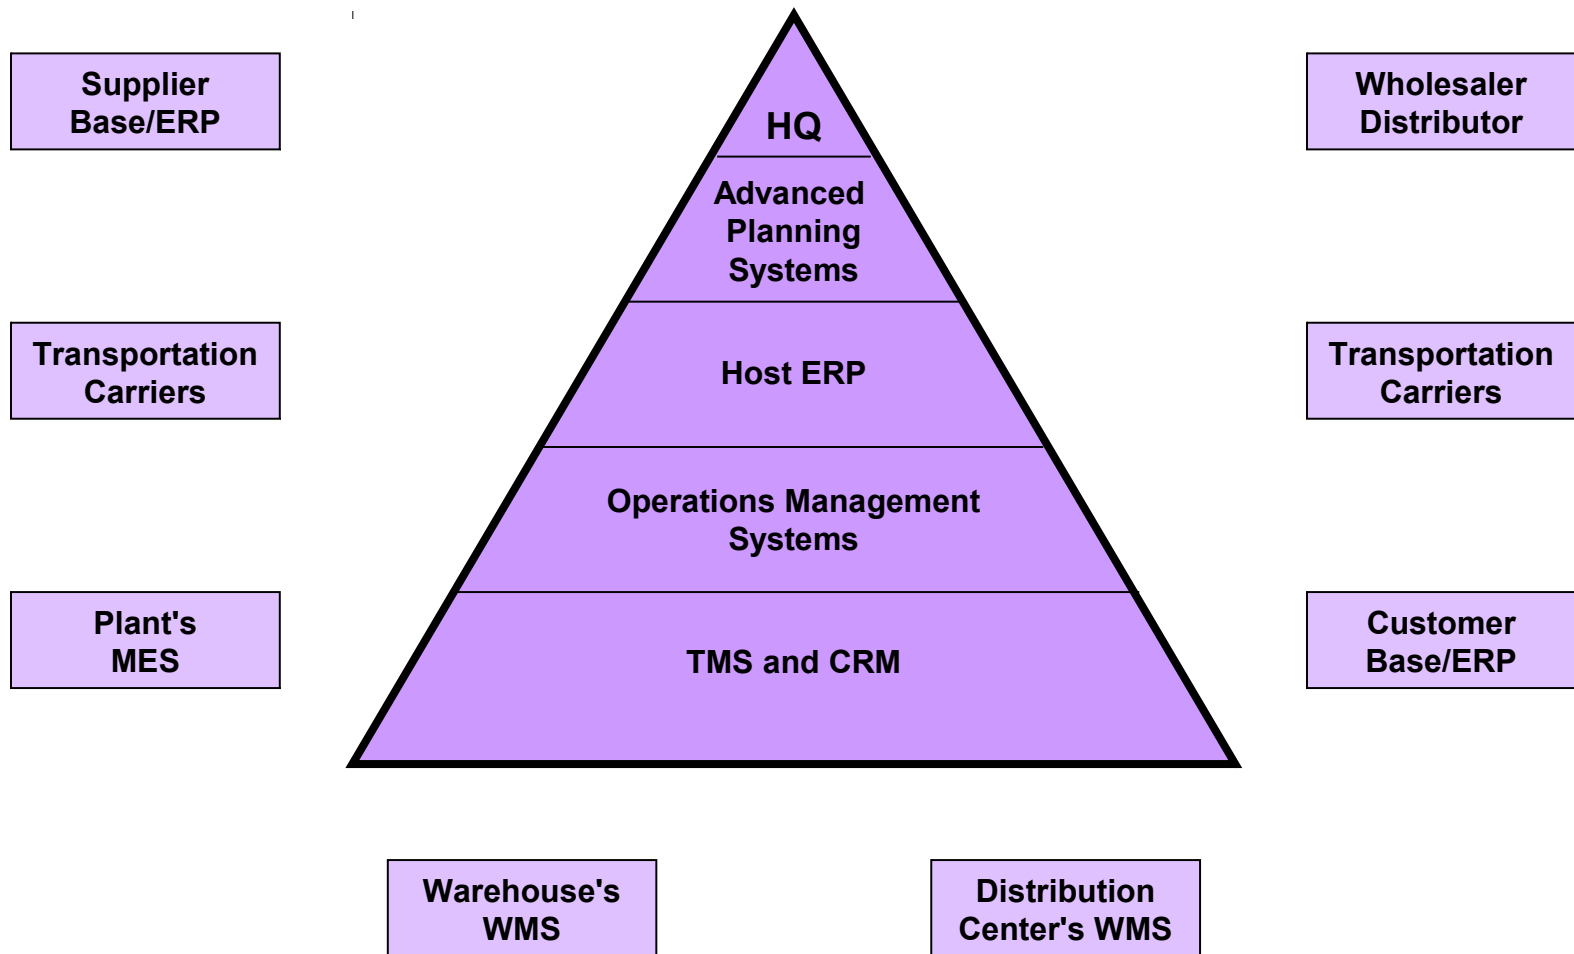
Supplier Base/ERP

HQ

Advanced Planning Systems

Wholesaler Distributor

Transportation Carriers

Host ERP

Transportation Carriers

Operations Management Systems

Plant's MES

TMS and CRM

Customer Base/ERP

Warehouse's WMS

Distribution Center's WMS